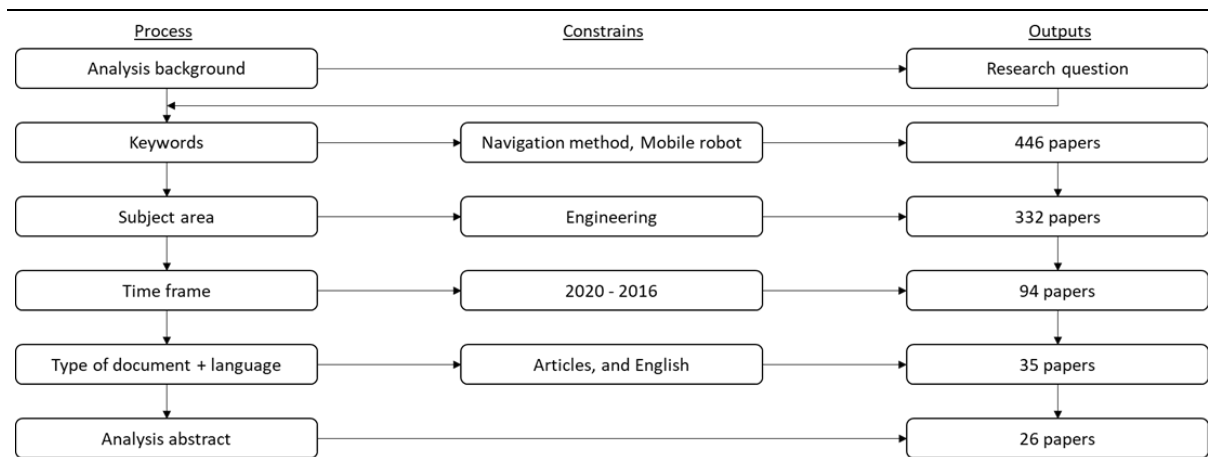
Process

Constrains

Outputs

Analysis background

Research question

Keywords

Navigation method, Mobile robot

446 papers

Subject area

Engineering

332 papers

Time frame

2020 - 2016

94 papers

Type of document + language

Articles, and English

35 papers

Analysis abstract

26 papers